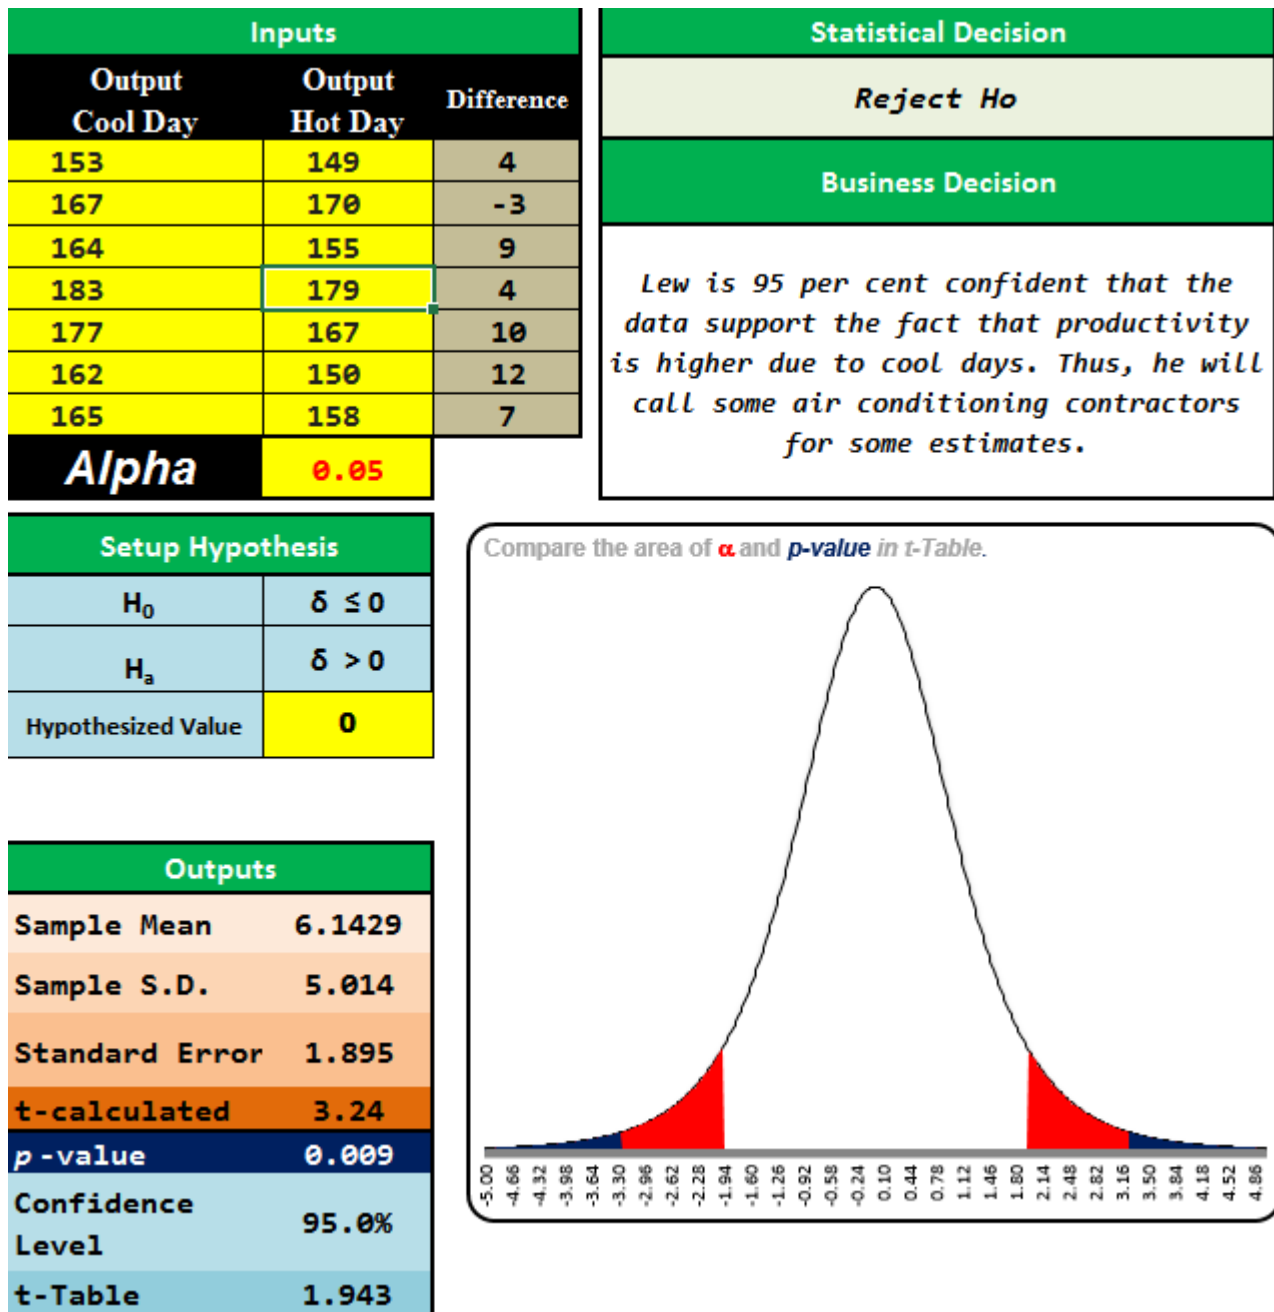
Inputs

| Output Cool Day | Output Hot Day | Difference |
|---|---|---|
| 153 | 149 | 4 |
| 167 | 170 | -3 |
| 164 | 155 | 9 |
| 183 | 179 | 4 |
| 177 | 167 | 10 |
| 162 | 150 | 12 |
| 165 | 158 | 7 |
| Alpha | 0.05 | |

Statistical Decision

Reject Ho

Business Decision

Lew is 95 per cent confident that the data support the fact that productivity is higher due to cool days. Thus, he will call some air conditioning contractors for some estimates.

Setup Hypothesis

| $H_0$ | $\delta \leq 0$ |
|---|---|
| $H_a$ | $\delta > 0$ |
| Hypothesized Value | 0 |

Outputs

| Sample Mean | 6.1429 |
|---|---|
| Sample S.D. | 5.014 |
| Standard Error | 1.895 |
| t-calculated | 3.24 |
| p -value | 0.009 |
| Confidence Level | 95.0% |
| t-Table | 1.943 |

Compare the area of $\alpha$ and p-value in t-Table.

-5.00 -4.66 -4.32 -3.98 -3.64 -3.30 -2.96 -2.62 -2.28 -1.94 -1.60 -1.26 -0.92 -0.58 -0.24 0.10 0.44 0.78 1.12 1.46 1.80 2.14 2.48 2.82 3.16 3.50 3.84 4.18 4.52 4.86